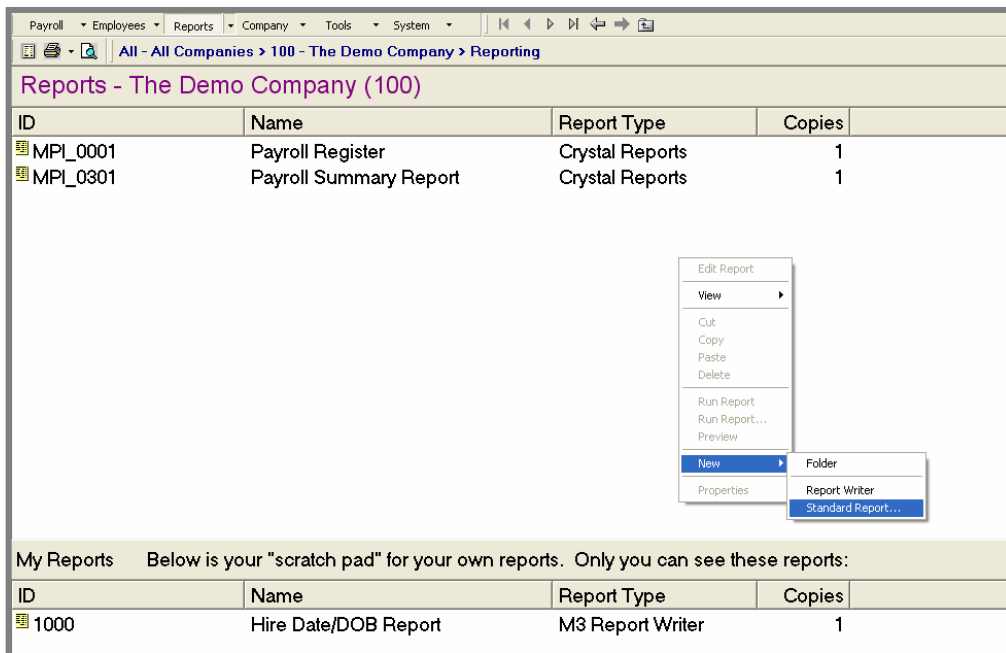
Payroll ▾ Employees ▾ Reports ▾ Company ▾ Tools ▾ System ▾

All - All Companies > 100 - The Demo Company > Reporting

Reports - The Demo Company (100)

| ID | Name | Report Type | Copies |
|---|---|---|---|
| MPI_0001 | Payroll Register | Crystal Reports | 1 |
| MPI_0301 | Payroll Summary Report | Crystal Reports | 1 |

Edit Report
View
Cut
Copy
Paste
Delete
Run Report
Run Report...
Preview
New
Properties

Folder
Report Writer
Standard Report...

My Reports Below is your "scratch pad" for your own reports. Only you can see these reports:

| ID | Name | Report Type | Copies |
|---|---|---|---|
| 1000 | Hire Date/DOB Report | M3 Report Writer | 1 |